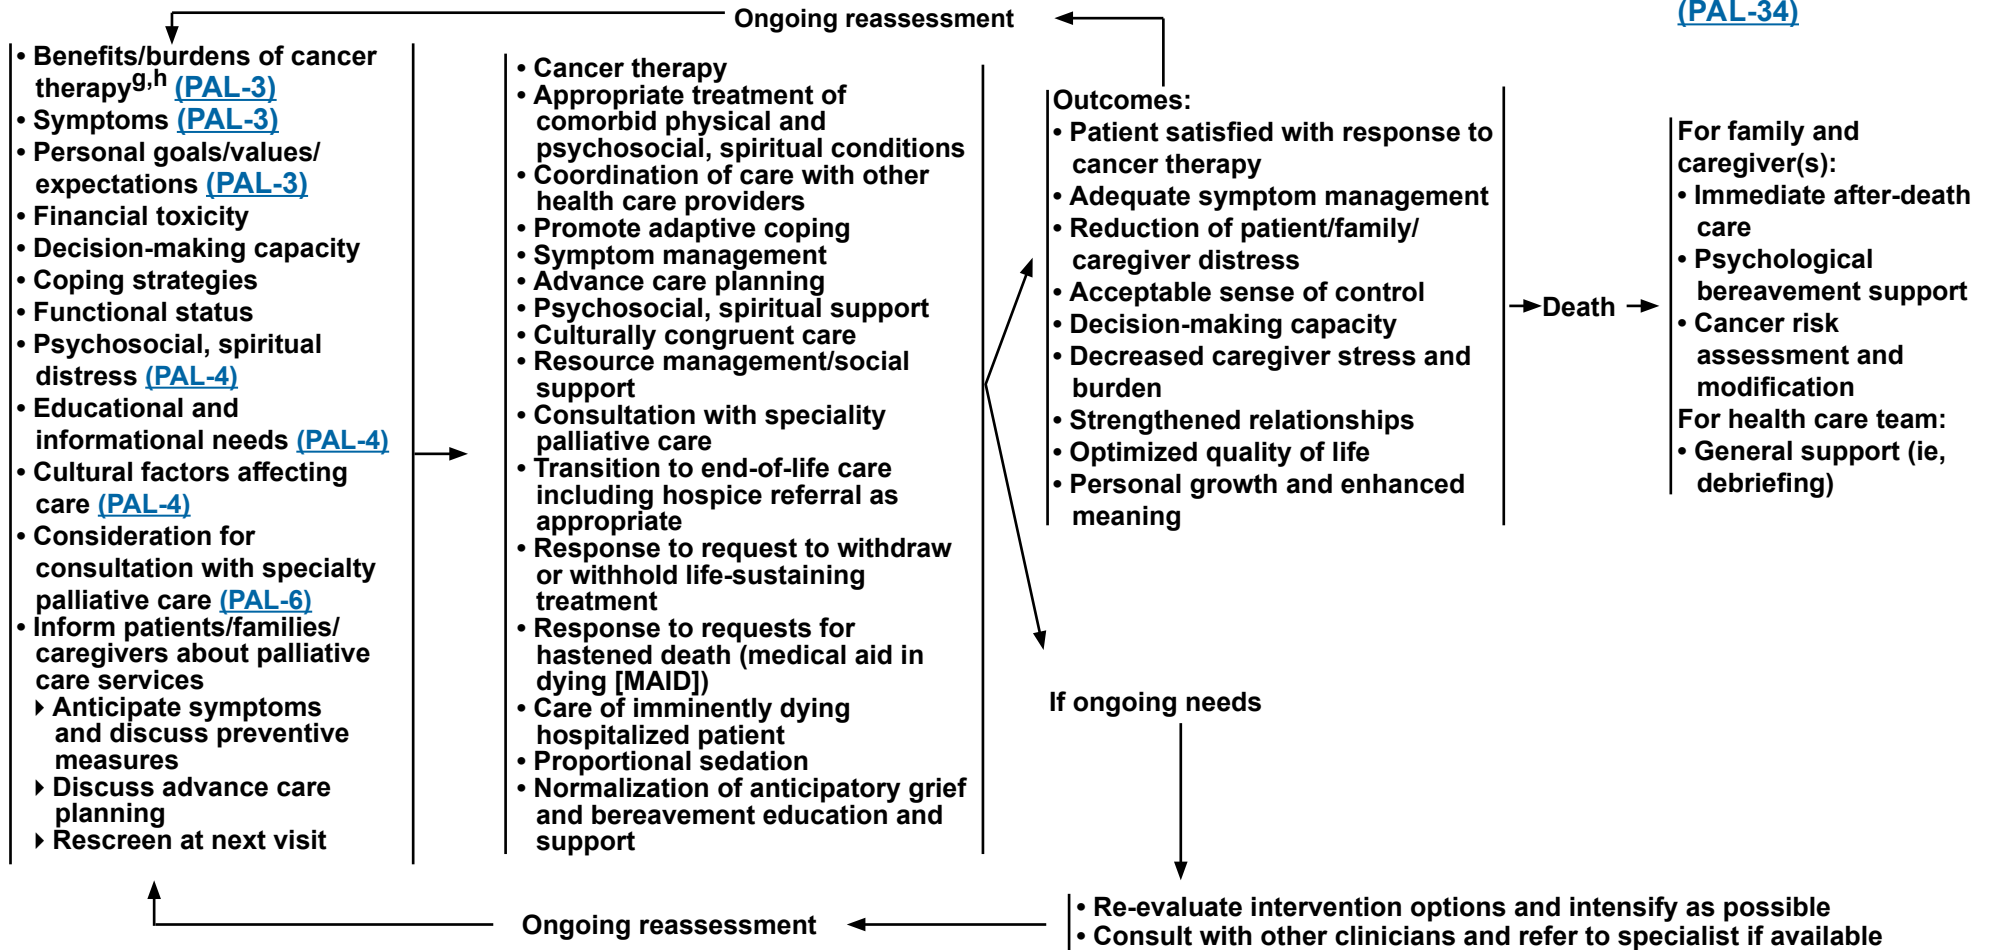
Ongoing reassessment

(PAL-34)

• Benefits/burdens of cancer therapy$^{g,h}$ (PAL-3)
• Symptoms (PAL-3)
• Personal goals/values/ expectations (PAL-3)
• Financial toxicity
• Decision-making capacity
• Coping strategies
• Functional status
• Psychosocial, spiritual distress (PAL-4)
• Educational and informational needs (PAL-4)
• Cultural factors affecting care (PAL-4)
• Consideration for consultation with specialty palliative care (PAL-6)
• Inform patients/families/ caregivers about palliative care services
‣ Anticipate symptoms and discuss preventive measures
‣ Discuss advance care planning
‣ Rescreen at next visit

• Cancer therapy
• Appropriate treatment of comorbid physical and psychosocial, spiritual conditions
• Coordination of care with other health care providers
• Promote adaptive coping
• Symptom management
• Advance care planning
• Psychosocial, spiritual support
• Culturally congruent care
• Resource management/social support
• Consultation with speciality palliative care
• Transition to end-of-life care including hospice referral as appropriate
• Response to request to withdraw or withhold life-sustaining treatment
• Response to requests for hastened death (medical aid in dying [MAID])
• Care of imminently dying hospitalized patient
• Proportional sedation
• Normalization of anticipatory grief and bereavement education and support

Outcomes:
• Patient satisfied with response to cancer therapy
• Adequate symptom management
• Reduction of patient/family/ caregiver distress
• Acceptable sense of control
• Decision-making capacity
• Decreased caregiver stress and burden
• Strengthened relationships
• Optimized quality of life
• Personal growth and enhanced meaning

Death

For family and caregiver(s):
• Immediate after-death care
• Psychological bereavement support
• Cancer risk assessment and modification
For health care team:
• General support (ie, debriefing)

If ongoing needs

• Re-evaluate intervention options and intensify as possible
• Consult with other clinicians and refer to specialist if available

Ongoing reassessment